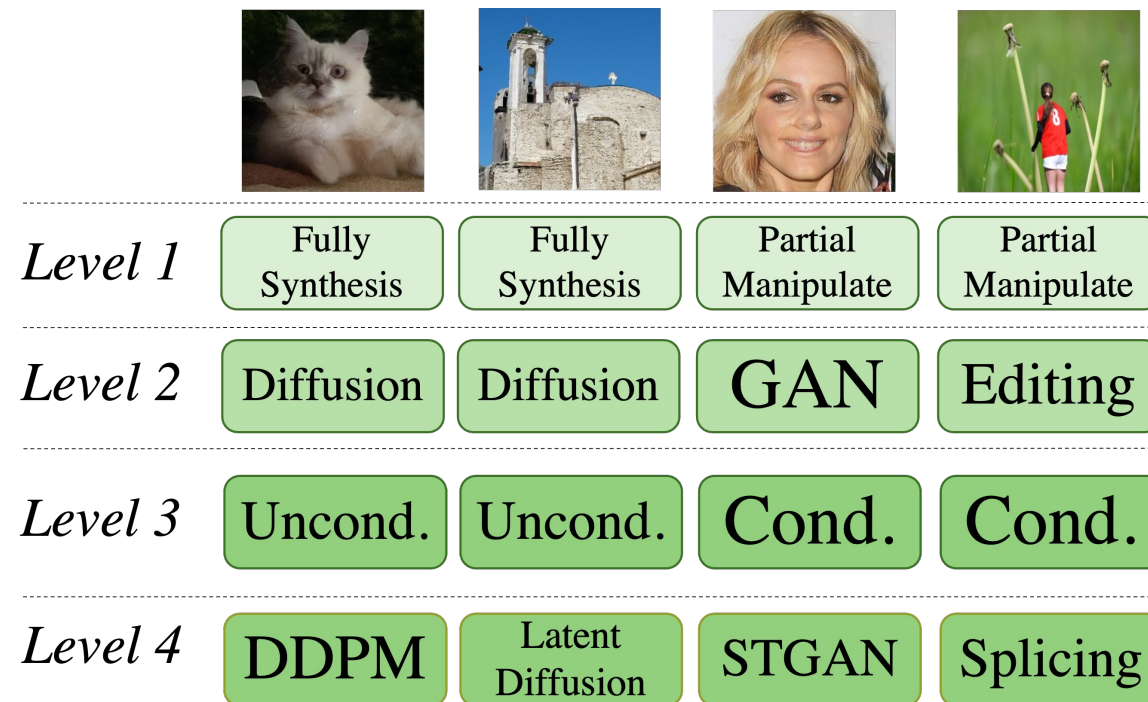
| | | | | |
|---|---|---|---|---|
| Level 1 | Fully Synthesis | Fully Synthesis | Partial Manipulate | Partial Manipulate |
| Level 2 | Diffusion | Diffusion | GAN | Editing |
| Level 3 | Uncond. | Uncond. | Cond. | Cond. |
| Level 4 | DDPM | Latent Diffusion | STGAN | Splicing |